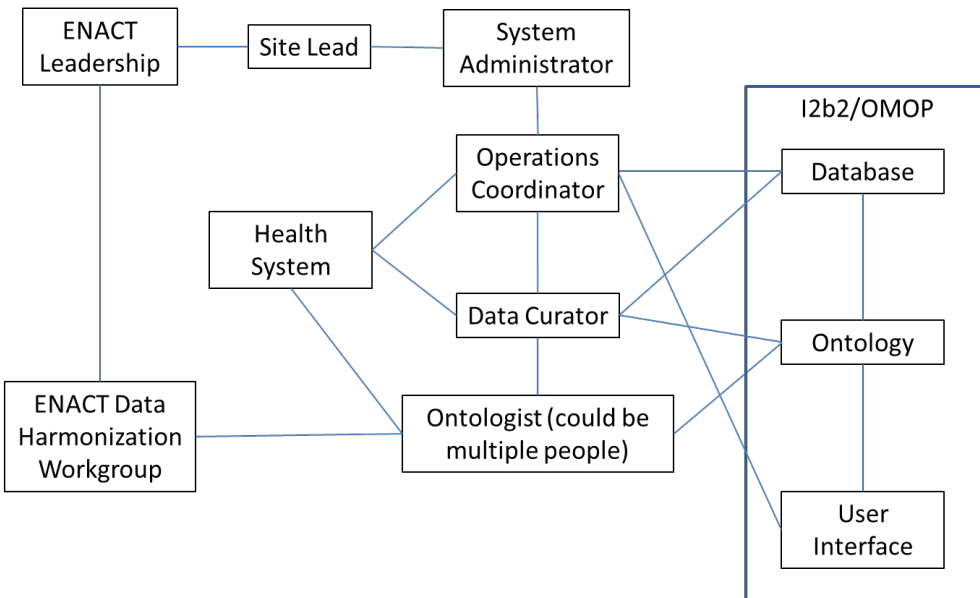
ENACT Leadership

Site Lead

System Administrator

I2b2/OMOP

Operations Coordinator

Database

Health System

Data Curator

Ontology

ENACT Data Harmonization Workgroup

Ontologist (could be multiple people)

User Interface